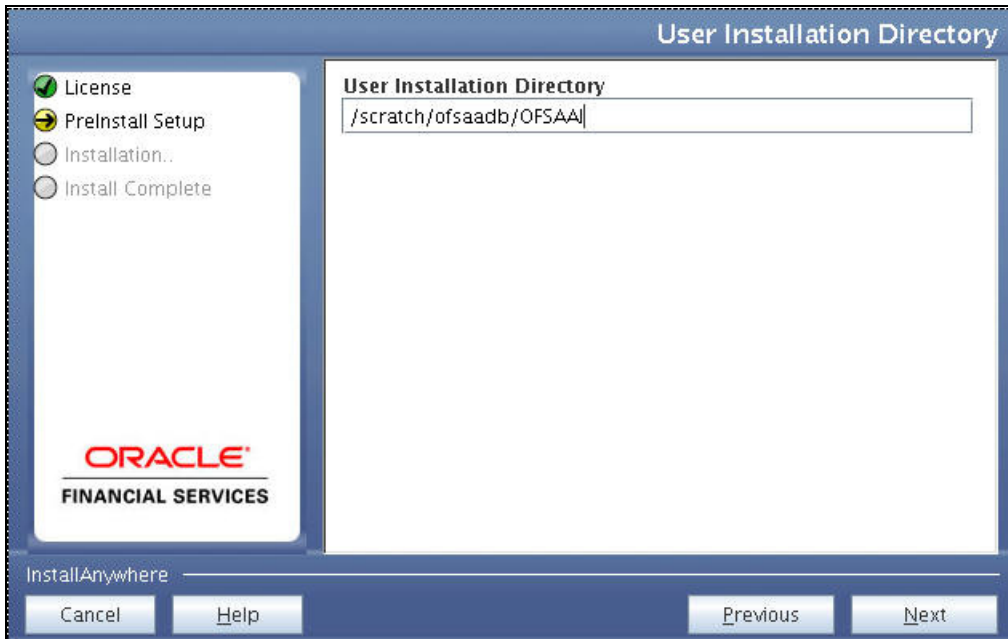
User Installation Directory

License
PreInstall Setup
Installation..
Install Complete

ORACLE
FINANCIAL SERVICES

User Installation Directory
/scratch/ofsaadb/OFSAAI

InstallAnywhere

Cancel
Help
Previous
Next